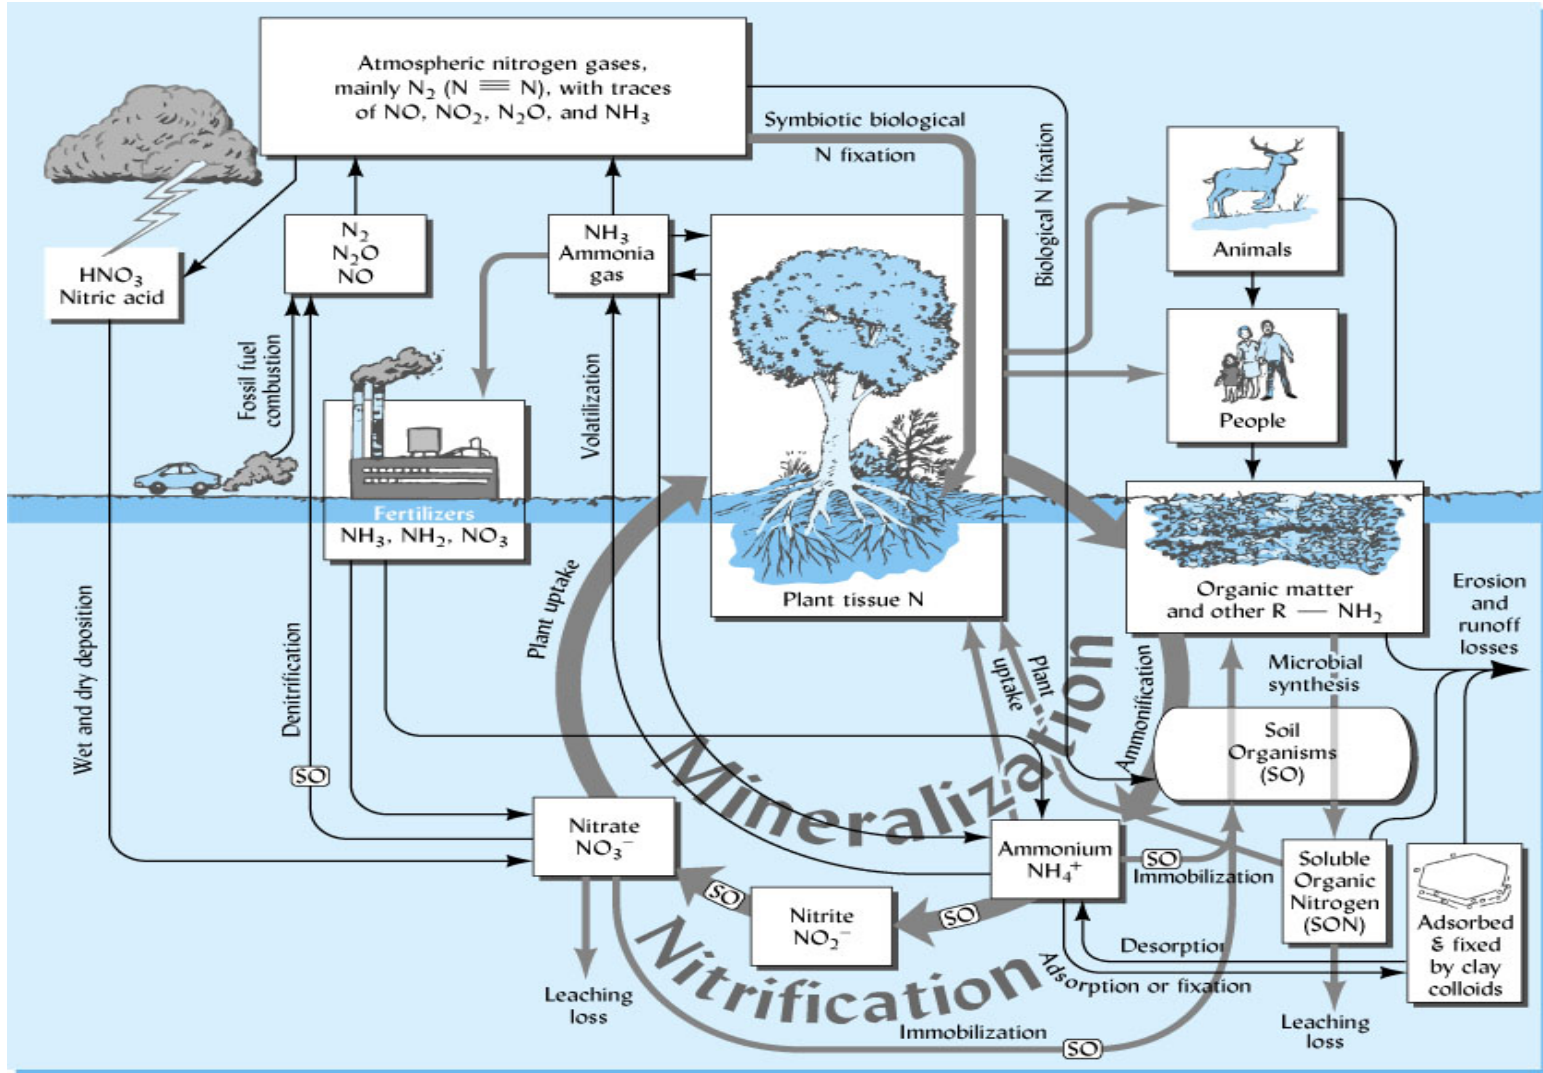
Atmospheric nitrogen gases, mainly $N_2$ ($N \equiv N$), with traces of NO, $NO_2$, $N_2O$, and $NH_3$

Symbiotic biological N fixation

Biological N fixation

$HNO_3$
Nitric acid

$N_2$
$N_2O$
NO

$NH_3$
Ammonia gas

Animals

People

Fossil fuel combustion

Volatilization

Fertilizers
$NH_3$, $NH_2$, $NO_3$

Plant tissue N

Organic matter and other R — $NH_2$

Erosion and runoff losses

Wet and dry deposition

Denitrification

SO

Plant uptake

Plant uptake

Mineralization

Ammonification

Microbial synthesis

Soil Organisms (SO)

Nitrate
$NO_3^-$

Ammonium
$NH_4^+$

SO
Immobilization

Soluble Organic Nitrogen (SON)

Adsorbed & fixed by clay colloids

SO

Nitrite
$NO_2^-$

SO

Desorption

Adsorption or fixation

Nitrification

Leaching loss

Leaching loss

Immobilization

SO